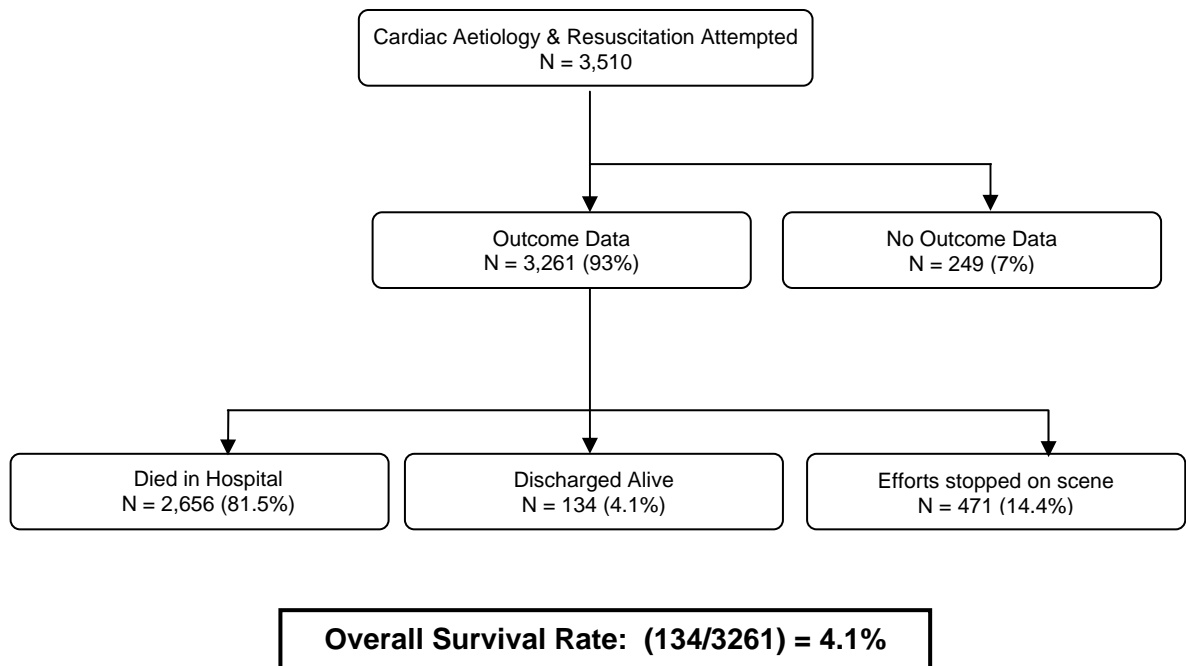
Cardiac Aetiology & Resuscitation Attempted
N = 3,510

Outcome Data
N = 3,261 (93%)

No Outcome Data
N = 249 (7%)

Died in Hospital
N = 2,656 (81.5%)

Discharged Alive
N = 134 (4.1%)

Efforts stopped on scene
N = 471 (14.4%)

Overall Survival Rate: (134/3261) = 4.1%